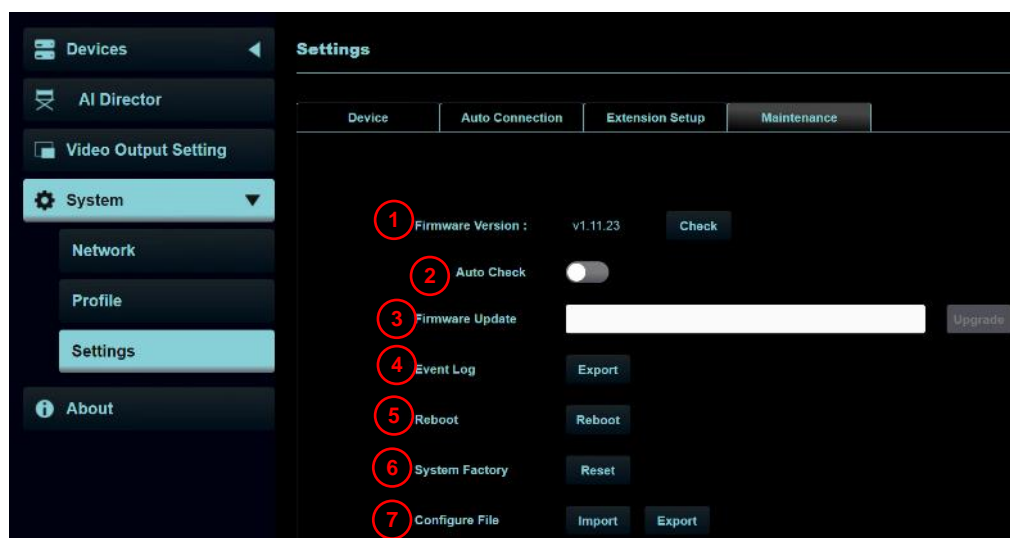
Devices
AI Director
Video Output Setting
System
Network
Profile
Settings
About

Settings

| Device | Auto Connection | Extension Setup | Maintenance |
|---|---|---|---|

1 Firmware Version : v1.11.23 Check
2 Auto Check
3 Firmware Update Upgrade
4 Event Log Export
5 Reboot Reboot
6 System Factory Reset
7 Configure File Import Export